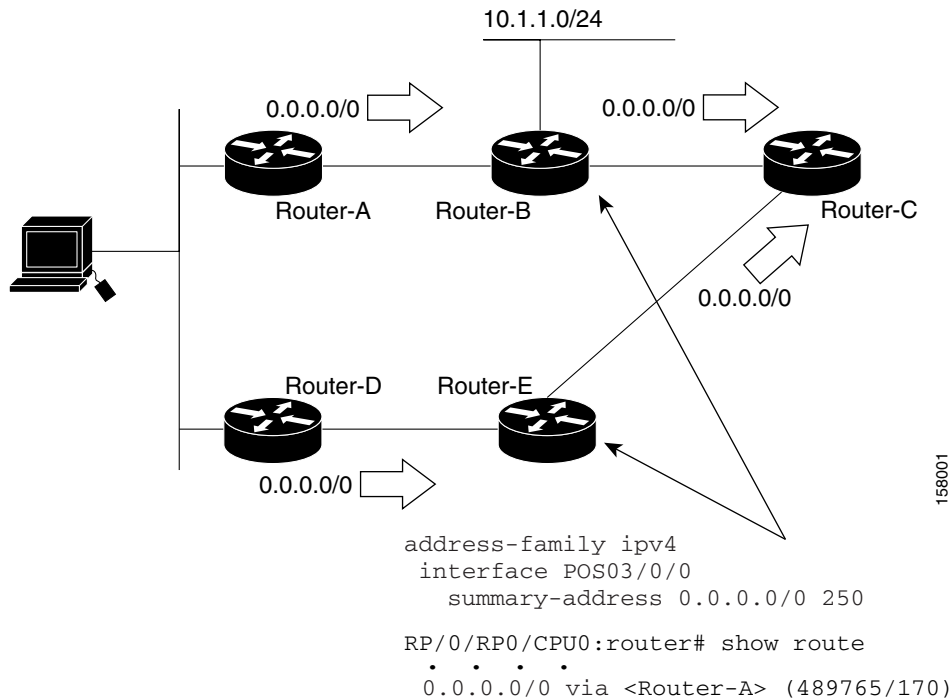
10.1.1.0/24

0.0.0.0/0

0.0.0.0/0

Router-A

Router-B

Router-C

0.0.0.0/0

Router-D

Router-E

0.0.0.0/0

158001

address-family ipv4
 interface POS03/0/0
   summary-address 0.0.0.0/0 250

RP/0/RP0/CPU0:router# show route
 . . . .
 0.0.0.0/0 via <Router-A> (489765/170)